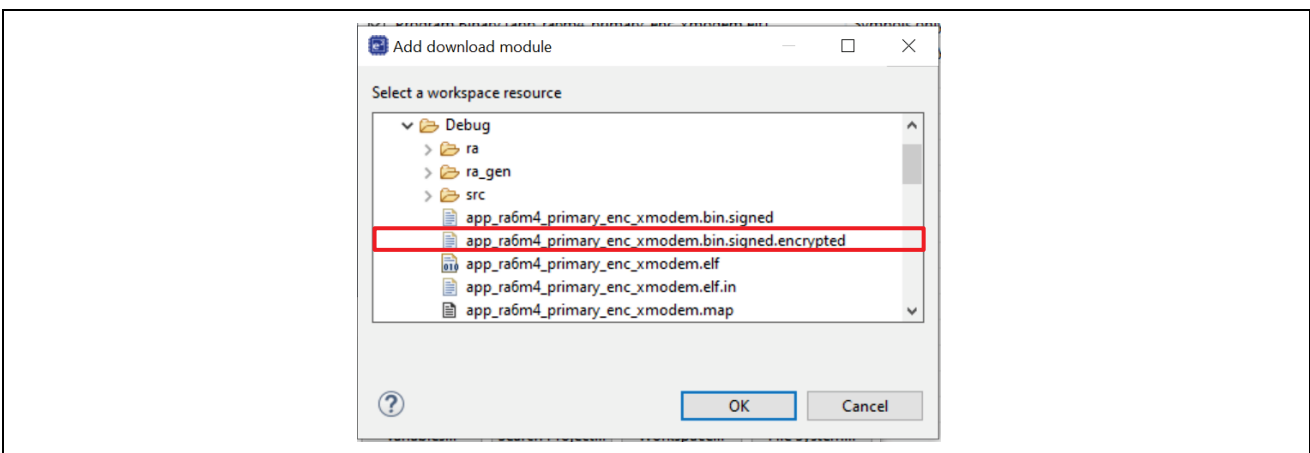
Add download module

Select a workspace resource

Debug
ra
ra_gen
src
app_ra6m4_primary_enc_xmodem.bin.signed
app_ra6m4_primary_enc_xmodem.bin.signed.encrypted
app_ra6m4_primary_enc_xmodem.elf
app_ra6m4_primary_enc_xmodem.elf.in
app_ra6m4_primary_enc_xmodem.map

OK
Cancel